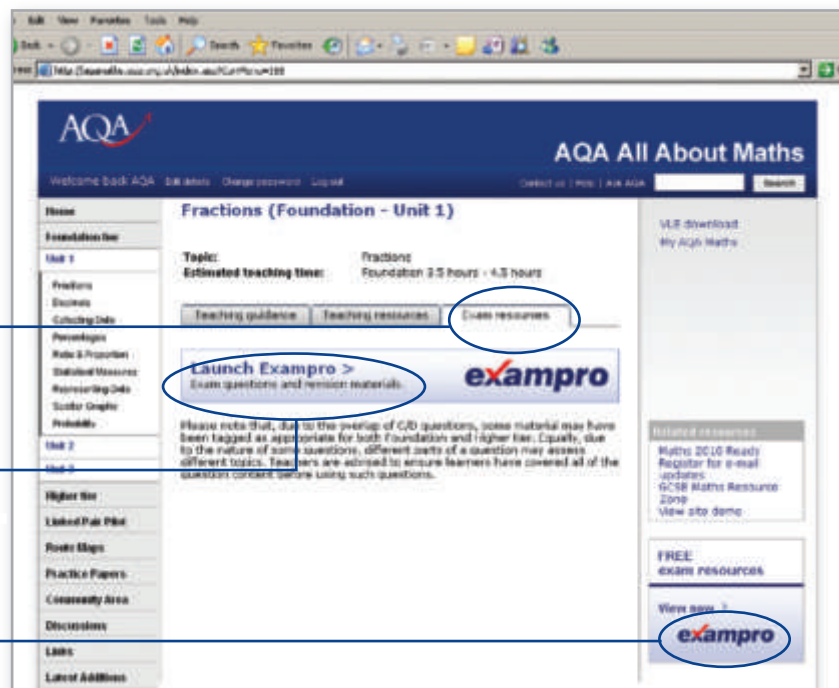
Edit View Favorites Tools Help

Back Search Favorites

Address http://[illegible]

AQA

AQA All About Maths

Welcome back AQA Edit details Change password Log out

Contact us | Help | Ask AQA Search

Home
Foundation tier
Unit 1
Fractions
Decimals
Collecting Data
Percentages
Ratio & Proportion
Statistical Measures
Representing Data
Scatter Graphs
Probability
Unit 2
Unit 3
Higher tier
Linked Pair Pilot
Route Maps
Practice Papers
Community Area
Discussions
Links
Latest Additions

Fractions (Foundation - Unit 1)

Topic: Fractions
Estimated teaching time: Foundation 3.5 hours - 4.5 hours

Teaching guidance | Teaching resources | Exam resources

Launch Exampro >
Exam questions and revision materials

exampro

Please note that, due to the overlap of C/D questions, some material may have been tagged as appropriate for both Foundation and Higher tier. Equally, due to the nature of some questions, different parts of a question may assess different topics. Teachers are advised to ensure learners have covered all of the question content before using such questions.

VLE download
My AQA Maths

Related resources
Maths 2010 Ready
Register for e-mail updates
GCSE Maths Resource Zone
View site demo

FREE
exam resources

View now >

exampro